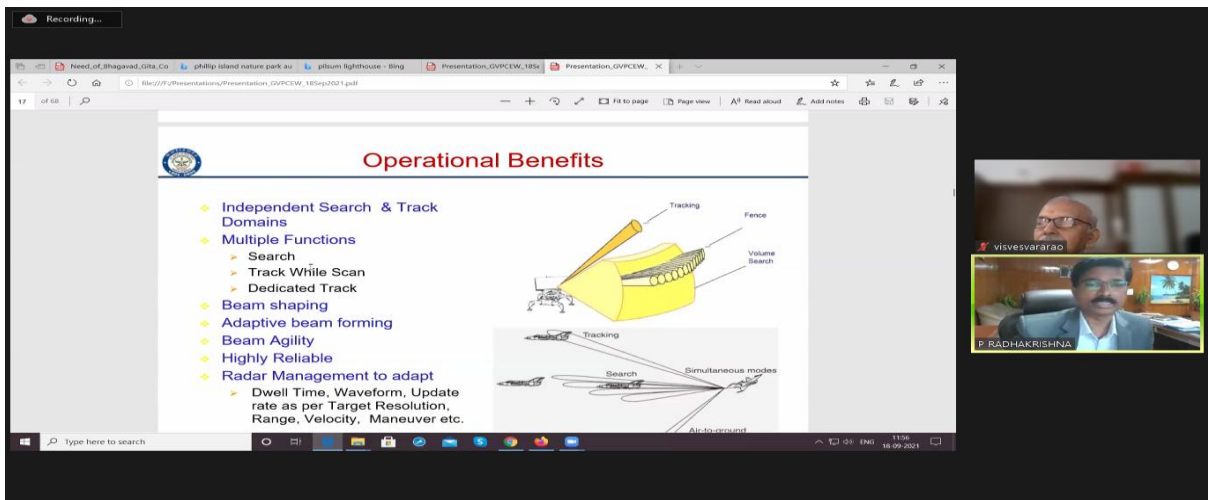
Recording...

Need_of_Bhagavad_Gita_Co | phillip island nature park au | pilsum lighthouse - Bing | Presentation_GVPCEW_18Se | Presentation_GVPCEW_

file:///F:/Presentations/Presentation_GVPCEW_18Sep2021.pdf

17 of 68

Fit to page | Page view | Read aloud | Add notes

Operational Benefits

Independent Search & Track Domains
Multiple Functions
Search
Track While Scan
Dedicated Track
Beam shaping
Adaptive beam forming
Beam Agility
Highly Reliable
Radar Management to adapt
Dwell Time, Waveform, Update rate as per Target Resolution, Range, Velocity, Maneuver etc.

Tracking
Fence
Volume Search

Tracking
Search
Simultaneous modes
Air-to-ground

visvesvararao
P RADHAKRISHNA

Type here to search

ENG 11:56 18-09-2021